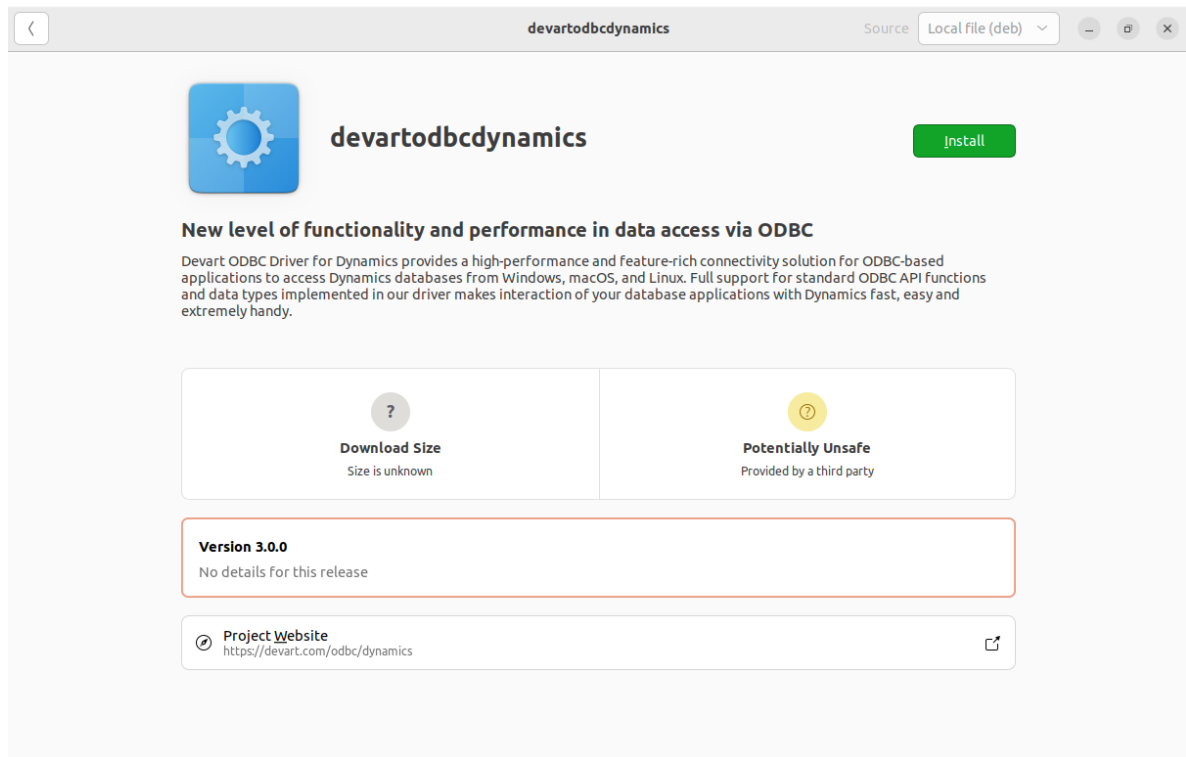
devartodbcdynamics

Source Local file (deb)

devartodbcdynamics

Install

New level of functionality and performance in data access via ODBC

Devart ODBC Driver for Dynamics provides a high-performance and feature-rich connectivity solution for ODBC-based applications to access Dynamics databases from Windows, macOS, and Linux. Full support for standard ODBC API functions and data types implemented in our driver makes interaction of your database applications with Dynamics fast, easy and extremely handy.

?

Download Size

Size is unknown

Potentially Unsafe

Provided by a third party

Version 3.0.0

No details for this release

Project Website

https://devart.com/odbc/dynamics